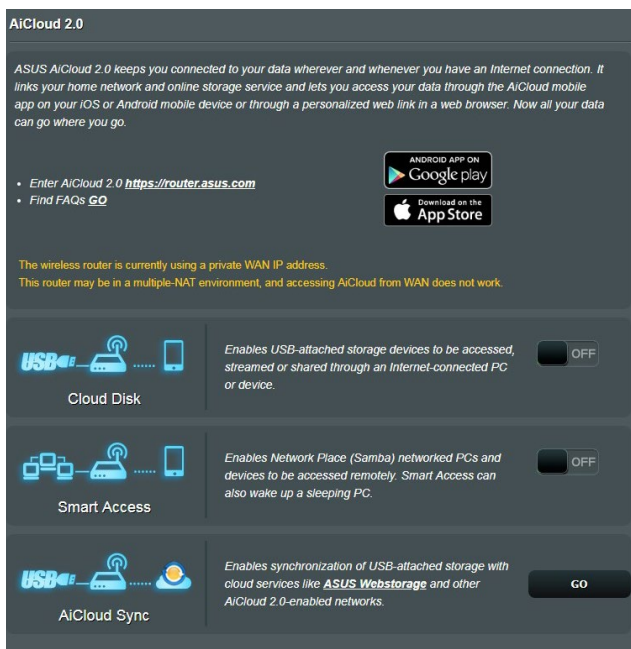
AiCloud 2.0

ASUS AiCloud 2.0 keeps you connected to your data wherever and whenever you have an Internet connection. It links your home network and online storage service and lets you access your data through the AiCloud mobile app on your iOS or Android mobile device or through a personalized web link in a web browser. Now all your data can go where you go.

• Enter AiCloud 2.0 https://router.asus.com
• Find FAQs GO

ANDROID APP ON Google play

Download on the App Store

The wireless router is currently using a private WAN IP address.
This router may be in a multiple-NAT environment, and accessing AiCloud from WAN does not work.

USB

Cloud Disk

Enables USB-attached storage devices to be accessed, streamed or shared through an Internet-connected PC or device.

OFF

Smart Access

Enables Network Place (Samba) networked PCs and devices to be accessed remotely. Smart Access can also wake up a sleeping PC.

OFF

USB

AiCloud Sync

Enables synchronization of USB-attached storage with cloud services like ASUS Webstorage and other AiCloud 2.0-enabled networks.

GO